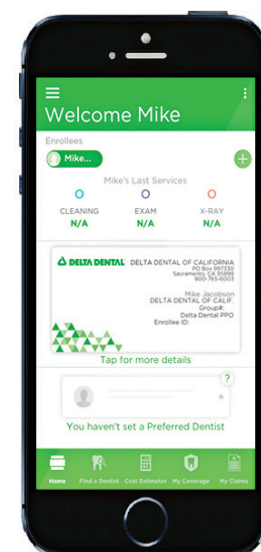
Welcome Mike

Enrollees

Mike...

Mike's Last Services

CLEANING
N/A

EXAM
N/A

X-RAY
N/A

DELTA DENTAL

DELTA DENTAL OF CALIFORNIA
PO Box 997330
Sacramento, CA 95899
800-765-6003

Mike Jacobson
DELTA DENTAL OF CALIF.
Group#:
Delta Dental PPO
Enrollee ID:

Tap for more details

?

You haven't set a Preferred Dentist

Home
Find a Dentist
Cost Estimator
My Coverage
My Claims